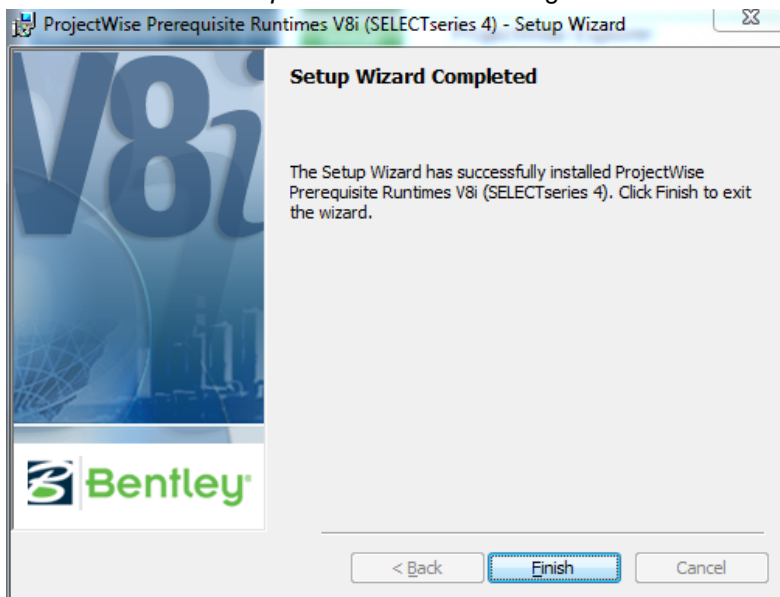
ProjectWise Prerequisite Runtimes V8i (SELECTseries 4) - Setup Wizard

V8i

Setup Wizard Completed

The Setup Wizard has successfully installed ProjectWise Prerequisite Runtimes V8i (SELECTseries 4). Click Finish to exit the wizard.

Bentley

< Back

Finish

Cancel